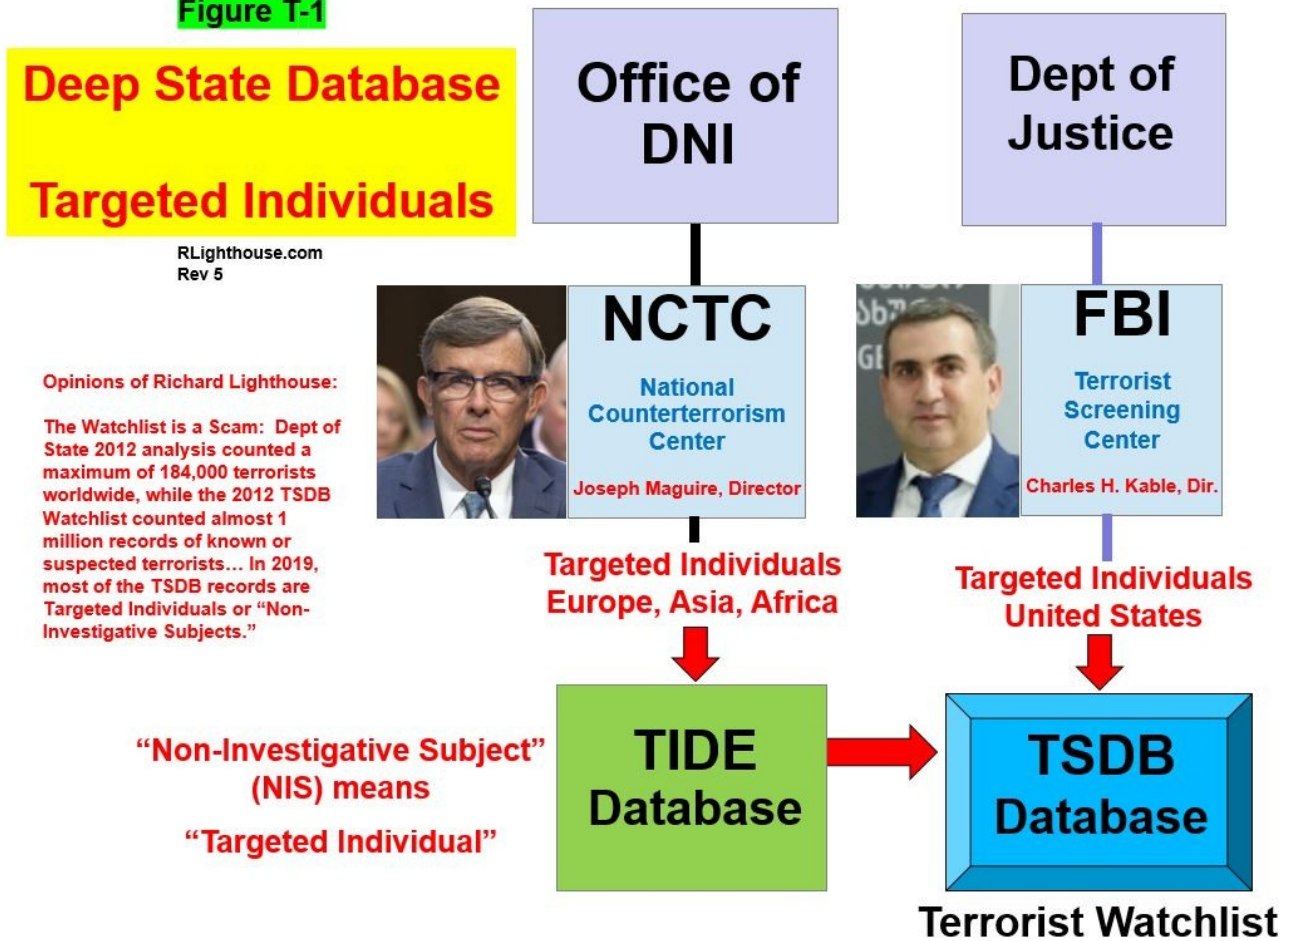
Figure T-1

Deep State Database

Targeted Individuals

RLighthouse.com
Rev 5

Office of DNI

Dept of Justice

NCTC

National Counterterrorism Center

Joseph Maguire, Director

FBI

Terrorist Screening Center

Charles H. Kable, Dir.

Opinions of Richard Lighthouse:

The Watchlist is a Scam: Dept of State 2012 analysis counted a maximum of 184,000 terrorists worldwide, while the 2012 TSDB Watchlist counted almost 1 million records of known or suspected terrorists… In 2019, most of the TSDB records are Targeted Individuals or "Non-Investigative Subjects."

Targeted Individuals Europe, Asia, Africa

Targeted Individuals United States

"Non-Investigative Subject" (NIS) means

"Targeted Individual"

TIDE Database

TSDB Database

Terrorist Watchlist